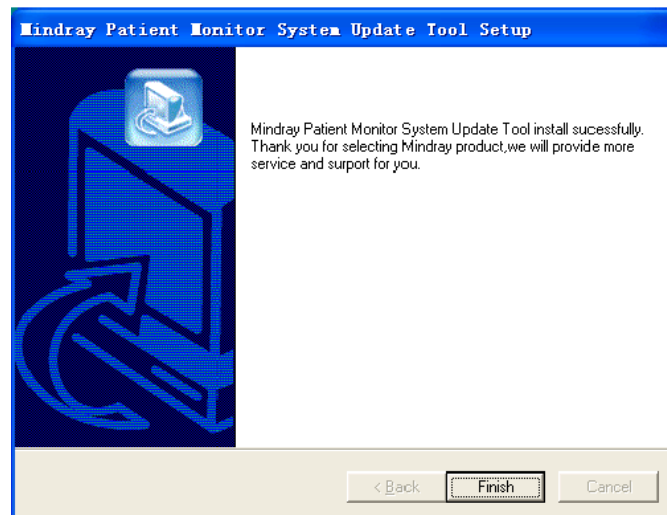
Mindray Patient Monitor System Update Tool Setup

Mindray Patient Monitor System Update Tool install sucessfully. Thank you for selecting Mindray product,we will provide more service and surport for you.

< Back
Finish
Cancel